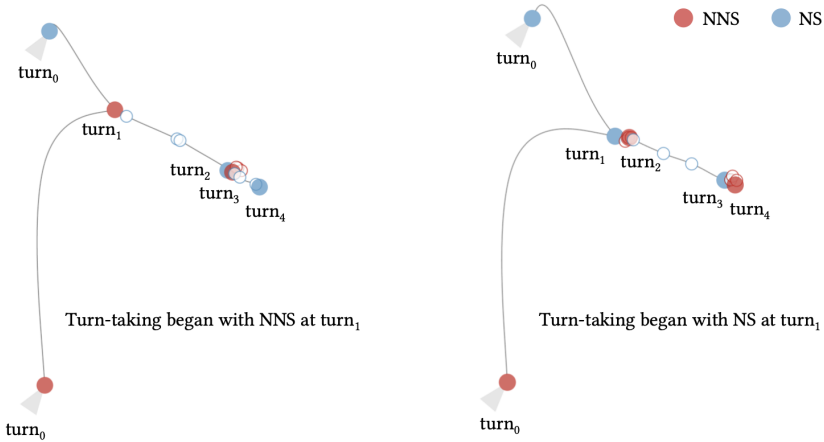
turn$_0$

turn$_1$

turn$_2$

turn$_3$

turn$_4$

Turn-taking began with NNS at turn$_1$

turn$_0$

NNS NS

turn$_0$

turn$_1$

turn$_2$

turn$_3$

turn$_4$

Turn-taking began with NS at turn$_1$

turn$_0$